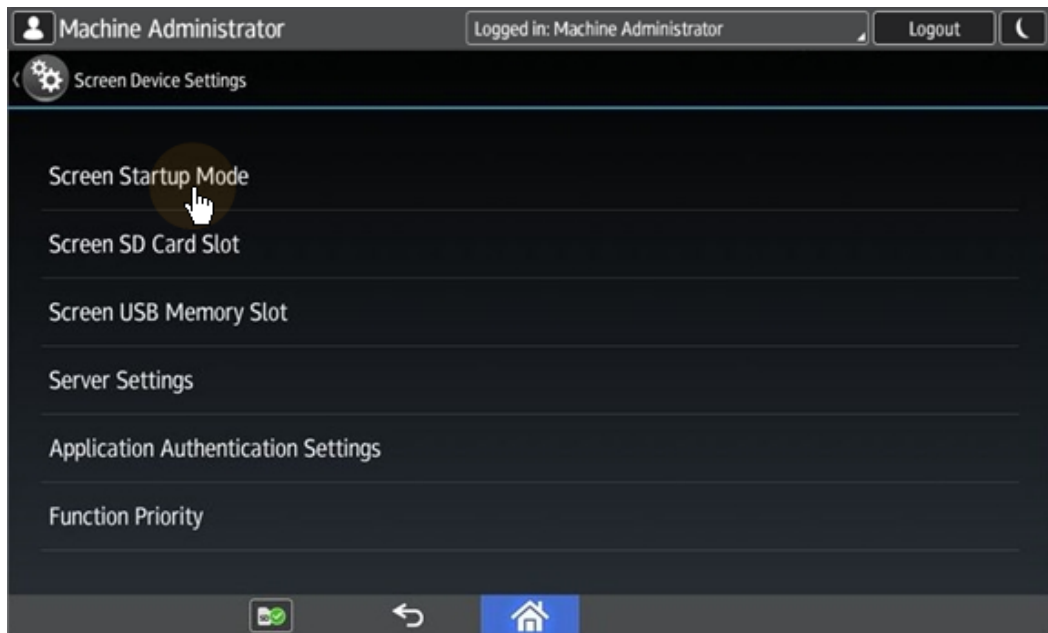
Machine Administrator

Logged in: Machine Administrator

Logout

Screen Device Settings

Screen Startup Mode

Screen SD Card Slot

Screen USB Memory Slot

Server Settings

Application Authentication Settings

Function Priority